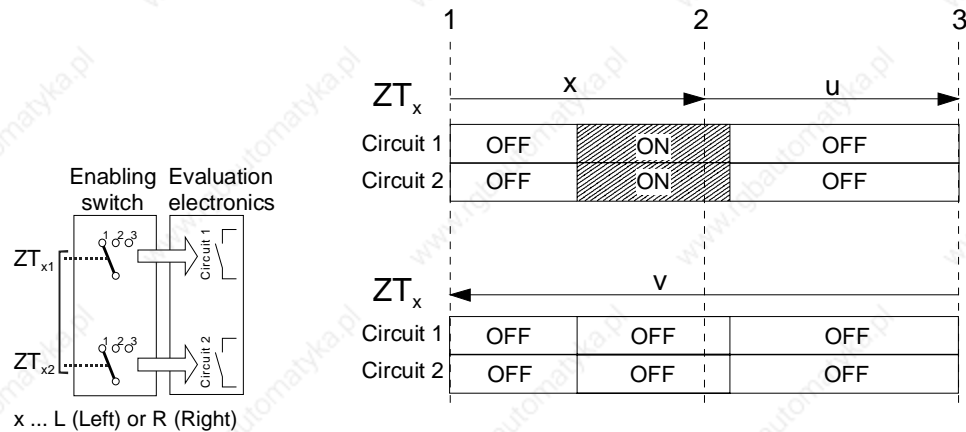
Enabling switch

Evaluation electronics

$ZT_{x1}$

1 2 3

Circuit 1

$ZT_{x2}$

1 2 3

Circuit 2

x ... L (Left) or R (Right)

1

2

3

$ZT_x$

x

u

| Circuit 1 | OFF | ON | OFF |
|---|---|---|---|
| Circuit 2 | OFF | ON | OFF |

$ZT_x$

v

| Circuit 1 | OFF | OFF | OFF |
|---|---|---|---|
| Circuit 2 | OFF | OFF | OFF |

www.rgbautomatyka.pl